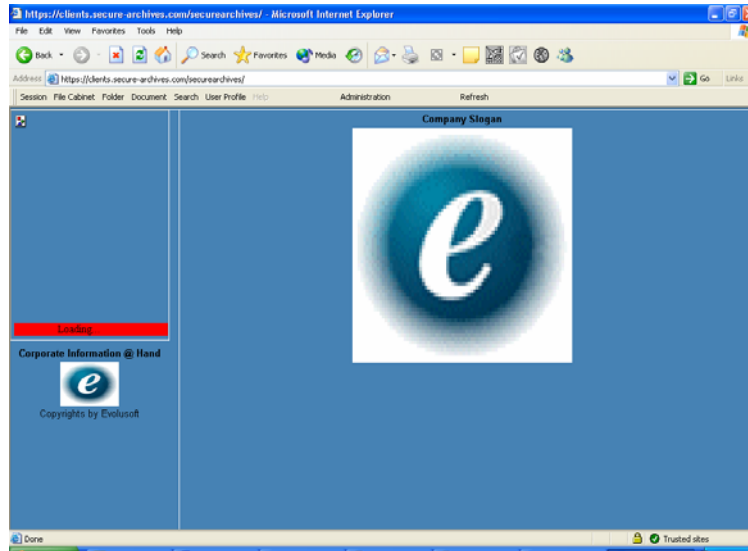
https://clients.secure-archives.com/securearchives/ - Microsoft Internet Explorer

File Edit View Favorites Tools Help

Back Search Favorites Media

Address https://clients.secure-archives.com/securearchives/ Go Links

Session File Cabinet Folder Document Search User Profile Help Administration Refresh

Loading

Corporate Information @ Hand

e

Copyrights by Evolusoft

Company Slogan

e

Done Trusted sites